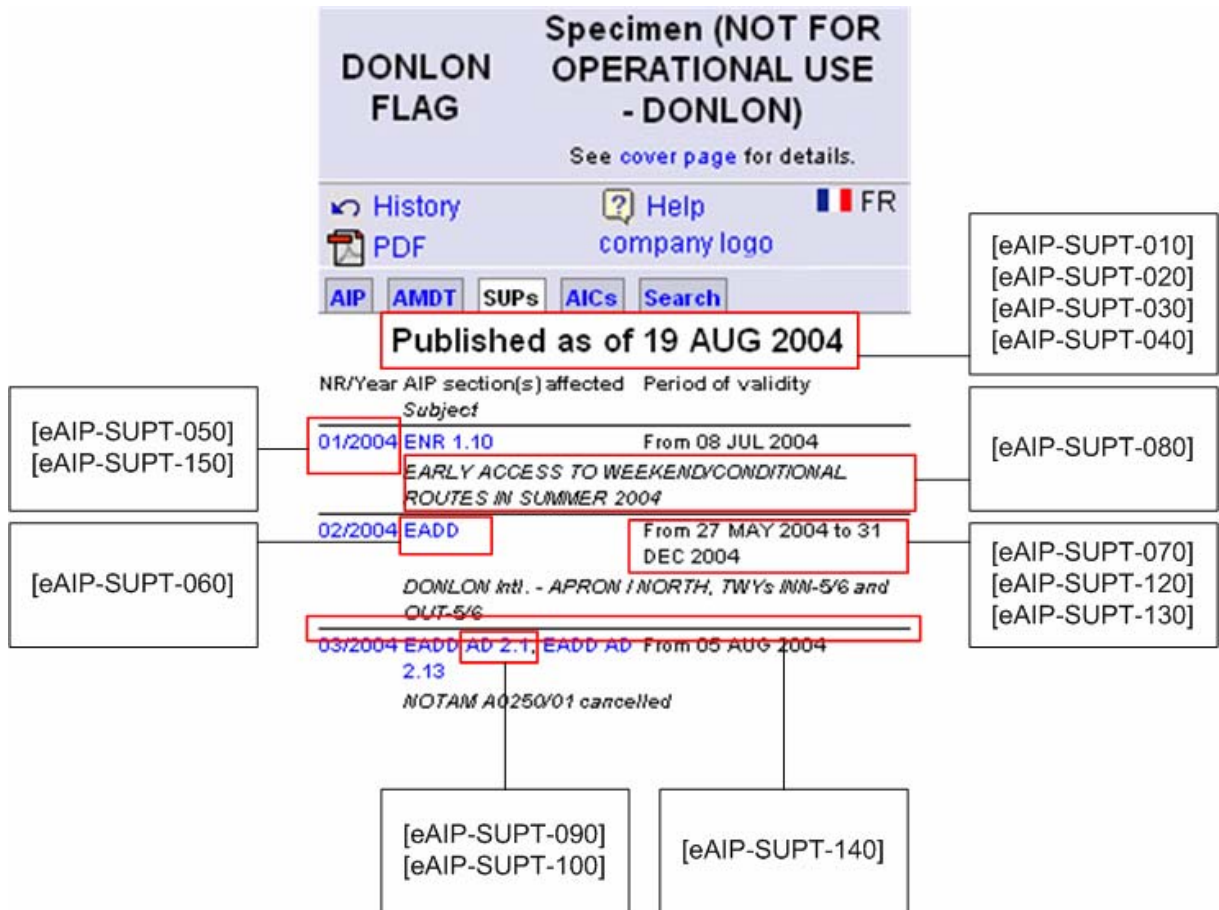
DONLON FLAG

Specimen (NOT FOR OPERATIONAL USE - DONLON)

See cover page for details.

History
PDF
Help
company logo
FR

AIP AMDT SUPs AICs Search

Published as of 19 AUG 2004

[eAIP-SUPT-010]
[eAIP-SUPT-020]
[eAIP-SUPT-030]
[eAIP-SUPT-040]

NR/Year AIP section(s) affected Period of validity
Subject

[eAIP-SUPT-050]
[eAIP-SUPT-150]

01/2004 ENR 1.10 From 08 JUL 2004
EARLY ACCESS TO WEEKEND/CONDITIONAL ROUTES IN SUMMER 2004

[eAIP-SUPT-080]

[eAIP-SUPT-060]

02/2004 EADD From 27 MAY 2004 to 31 DEC 2004
DONLON Intl. - APRON I NORTH, TWYs INN-5/6 and OUT-5/6

[eAIP-SUPT-070]
[eAIP-SUPT-120]
[eAIP-SUPT-130]

03/2004 EADD AD 2.1, EADD AD 2.13 From 05 AUG 2004
NOTAM A0250/01 cancelled

[eAIP-SUPT-090]
[eAIP-SUPT-100]

[eAIP-SUPT-140]